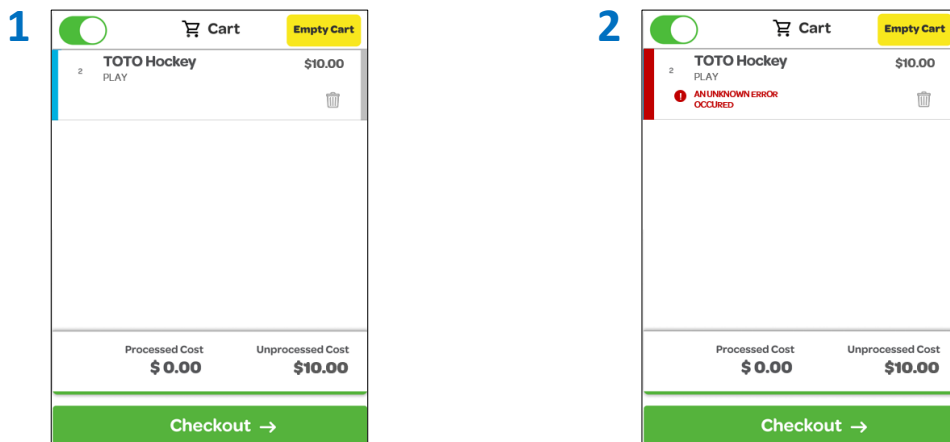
1

Cart

Empty Cart

2

TOTO Hockey

PLAY

$10.00

Processed Cost
$ 0.00

Unprocessed Cost
$10.00

Checkout →

2

Cart

Empty Cart

2

TOTO Hockey

PLAY

AN UNKNOWN ERROR OCCURED

$10.00

Processed Cost
$ 0.00

Unprocessed Cost
$10.00

Checkout →